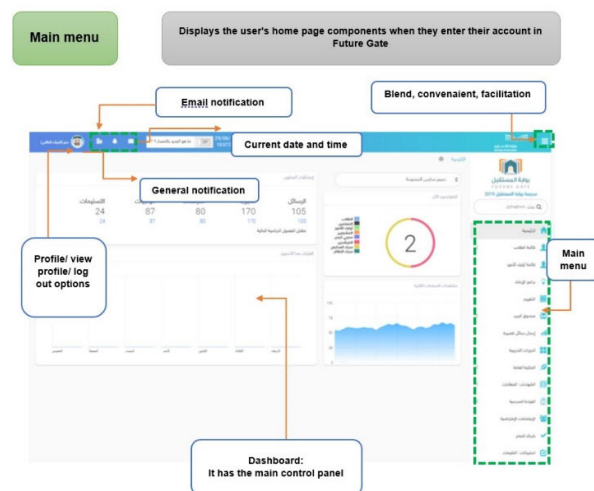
Main menu

Displays the user's home page components when they enter their account in Future Gate

Email notification

Blend, convenaient, facilitation

Current date and time

General notification

بوابة المستقبل
FUTURE GATE

الرسائل
105

170

80

87

الاستبيانات
24

Profile/ view profile/ log out options

Main menu

2

Dashboard:
It has the main control panel